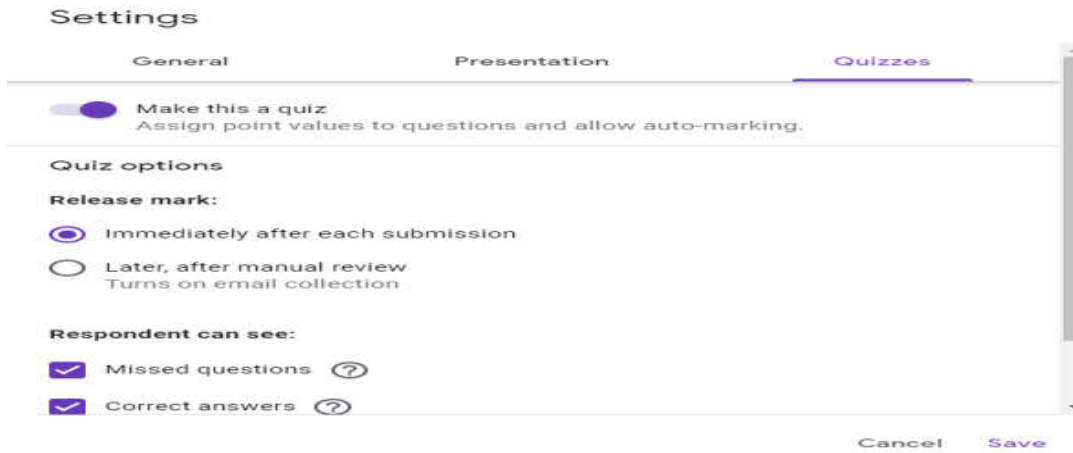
Settings

General

Presentation

Quizzes

Make this a quiz
Assign point values to questions and allow auto-marking.

Quiz options

Release mark:

Immediately after each submission

Later, after manual review
Turns on email collection

Respondent can see:

Missed questions ?

Correct answers ?

Cancel

Save